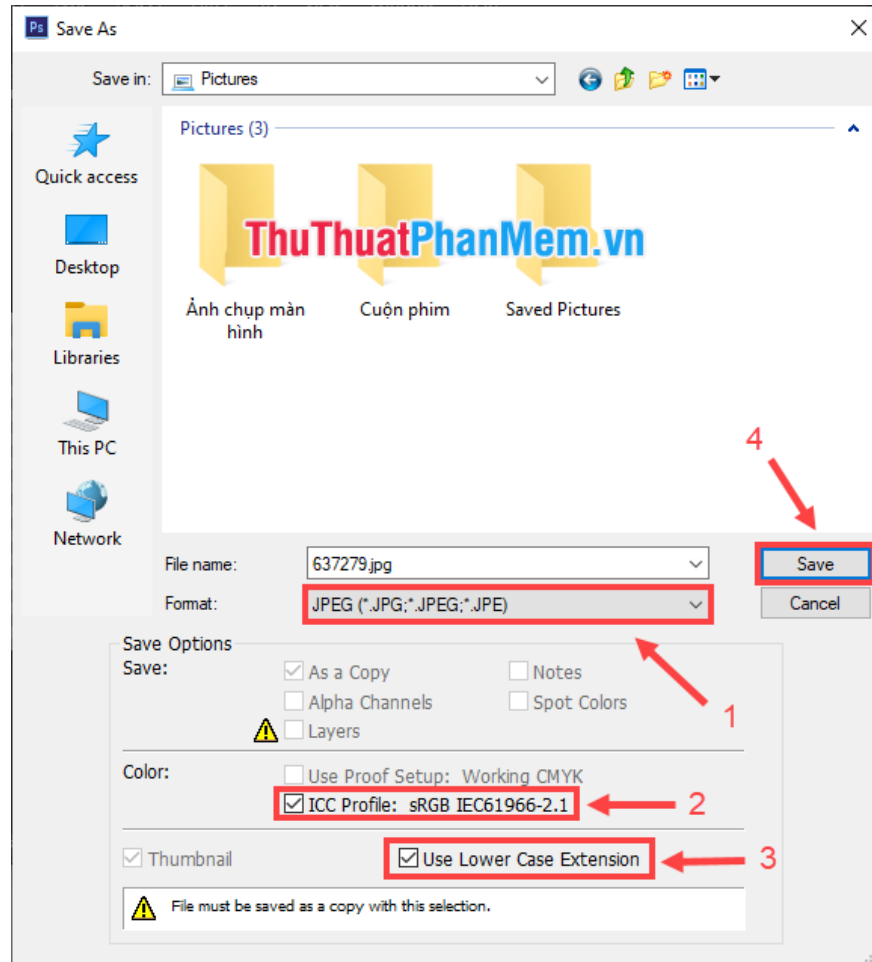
Ps Save As

Save in: Pictures

Quick access
Desktop
Libraries
This PC
Network

Pictures (3)

Ảnh chụp màn hình
Cuộn phim
Saved Pictures

ThuThuatPhanMem.vn

4

File name: 637279.jpg
Format: JPEG (*.JPG;*.JPEG;*.JPE)

Save
Cancel

Save Options
Save:
As a Copy
Notes
Alpha Channels
Spot Colors
Layers

1

Color:
Use Proof Setup: Working CMYK
ICC Profile: sRGB IEC61966-2.1

2

Thumbnail
Use Lower Case Extension

3

File must be saved as a copy with this selection.